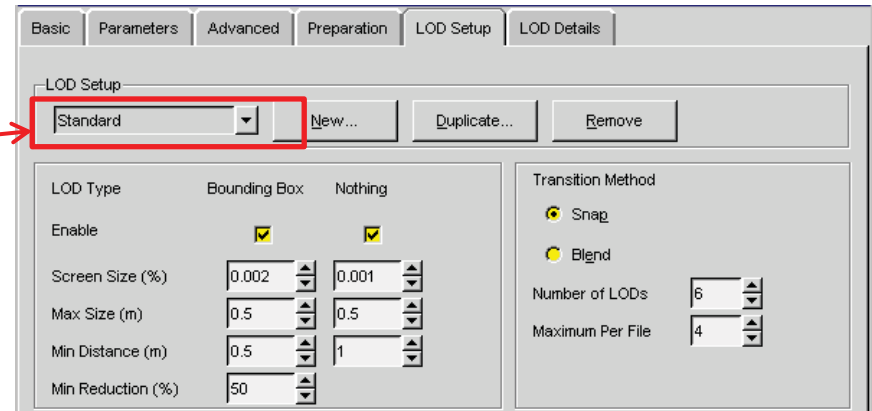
Basic | Parameters | Advanced | Preparation | LOD Setup | LOD Details

LOD Setup

Standard

New...

Duplicate...

Remove

| LOD Type | Bounding Box | Nothing |
|---|---|---|
| Enable | ✓ | ✓ |
| Screen Size (%) | 0.002 | 0.001 |
| Max Size (m) | 0.5 | 0.5 |
| Min Distance (m) | 0.5 | 1 |
| Min Reduction (%) | 50 | |

Transition Method

Snap

Blend

Number of LODs 6

Maximum Per File 4